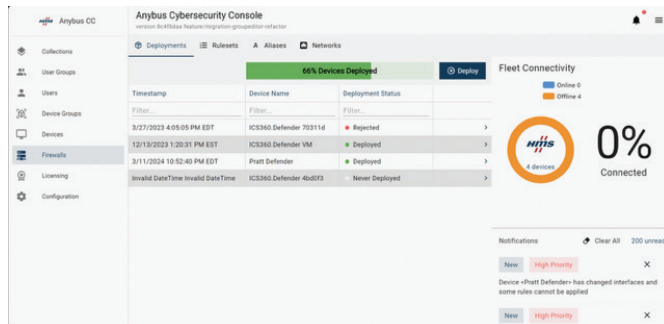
Anybus CC

Collections
User Groups
Users
Device Groups
Devices
Firewalls
Licensing
Configuration

Anybus Cybersecurity Console
version 8c4f8daa feature/migration-groupeditor-refactor

Deployments Rulesets Aliases Networks

66% Devices Deployed

Deploy

| Timestamp | Device Name | Deployment Status | |
|---|---|---|---|
| Filter... | Filter... | Filter... | |
| 3/27/2023 4:05:05 PM EDT | ICS360.Defender 70311d | Rejected | > |
| 12/13/2023 1:20:31 PM EST | ICS360.Defender VM | Deployed | > |
| 3/11/2024 10:52:40 PM EDT | Pratt Defender | Deployed | > |
| Invalid DateTime Invalid DateTime | ICS360.Defender 4bd0f3 | Never Deployed | > |

Fleet Connectivity
Online 0
Offline 4

HMS
4 devices

0%
Connected

Notifications
Clear All
200 unread

New
High Priority
Device <Pratt Defender> has changed interfaces and some rules cannot be applied

New
High Priority